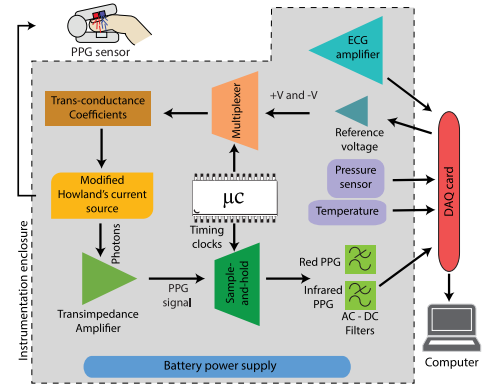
PPG sensor

ECG amplifier

Trans-conductance Coefficients

Multiplexer

+V and -V

Reference voltage

DAQ card

Modified Howland's current source

μC

Pressure sensor

Temperature

Timing clocks

Photons

Red PPG

Infrared PPG

PPG signal

Sample-and-hold

AC - DC Filters

Transimpedance Amplifier

Instrumentation enclosure

Battery power supply

Computer